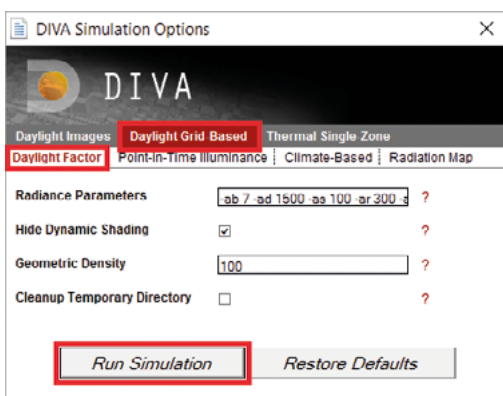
DIVA Simulation Options

DIVA

Daylight Images | Daylight Grid Based | Thermal Single Zone

Daylight Factor | Point-in-Time Illuminance | Climate-Based | Radiation Map

Radiance Parameters | -ab 7 -ad 1500 -as 100 -ar 300 -a | ?

Hide Dynamic Shading | ☑ | ?

Geometric Density | 100 | ?

Cleanup Temporary Directory | ☐ | ?

Run Simulation

Restore Defaults